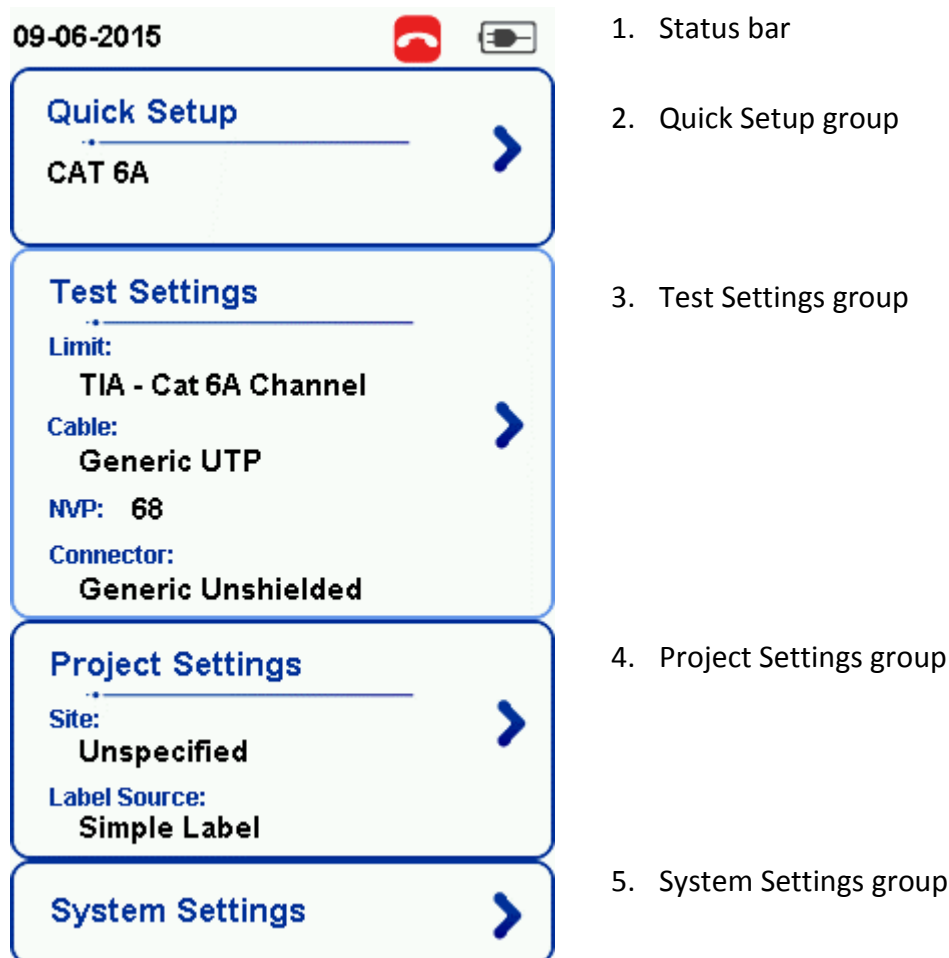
09-06-2015

Quick Setup
CAT 6A

Test Settings
Limit:
TIA - Cat 6A Channel
Cable:
Generic UTP
NVP: 68
Connector:
Generic Unshielded

Project Settings
Site:
Unspecified
Label Source:
Simple Label

System Settings

1. Status bar
2. Quick Setup group
3. Test Settings group
4. Project Settings group
5. System Settings group